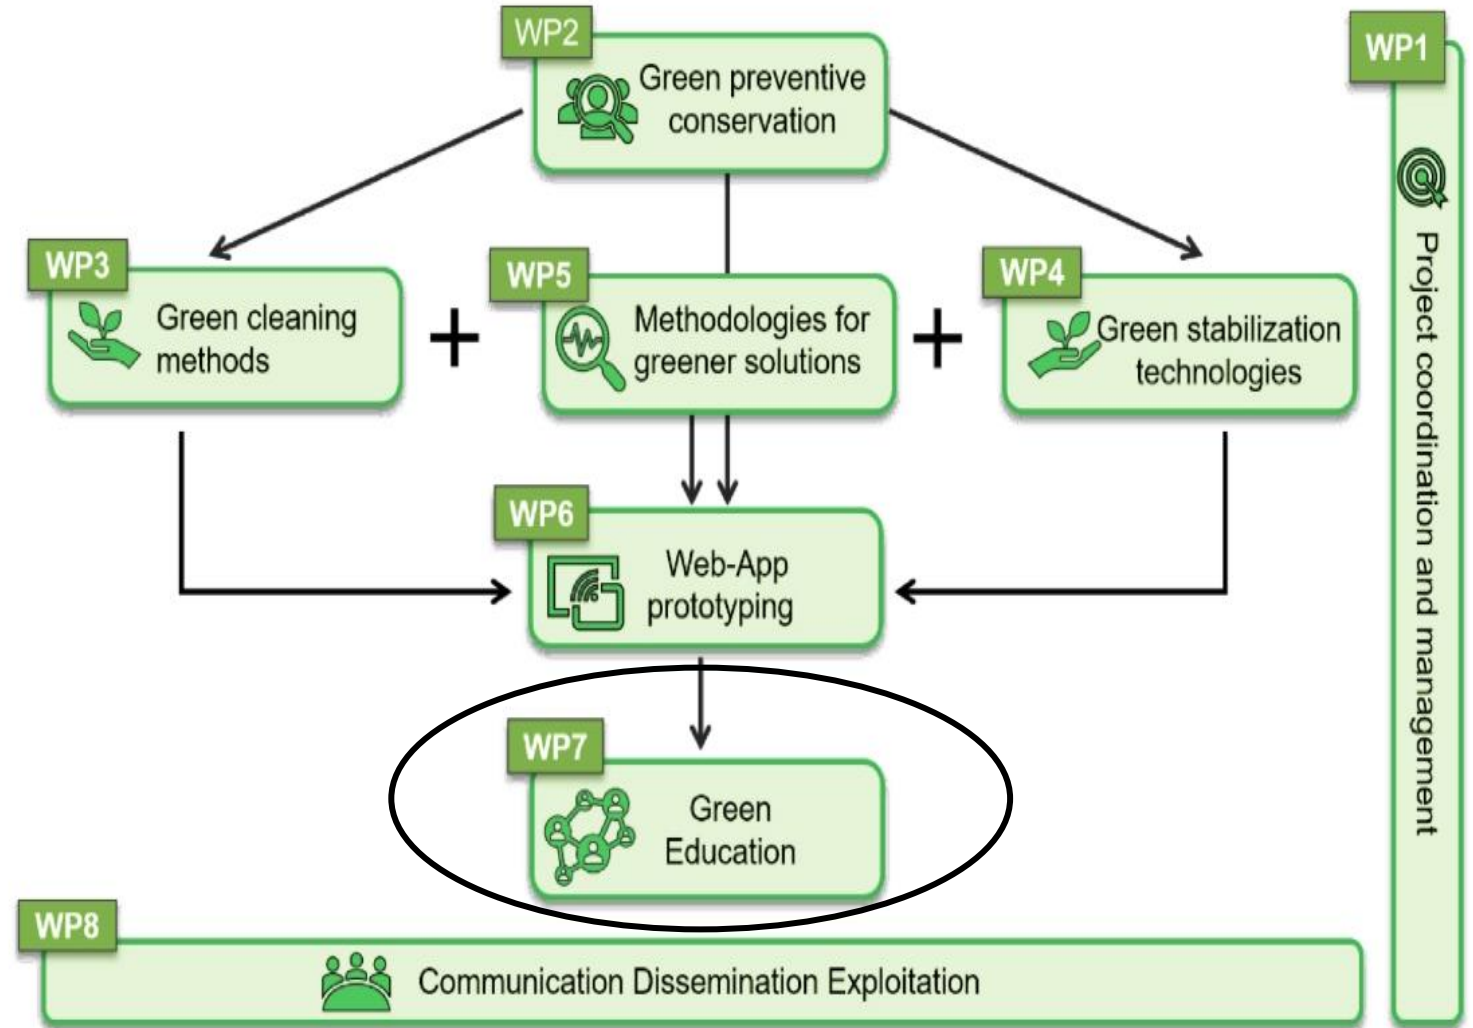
WP2
Green preventive conservation

WP1
Project coordination and management

WP3
Green cleaning methods

+

WP5
Methodologies for greener solutions

+

WP4
Green stabilization technologies

WP6
Web-App prototyping

WP7
Green Education

WP8
Communication Dissemination Exploitation